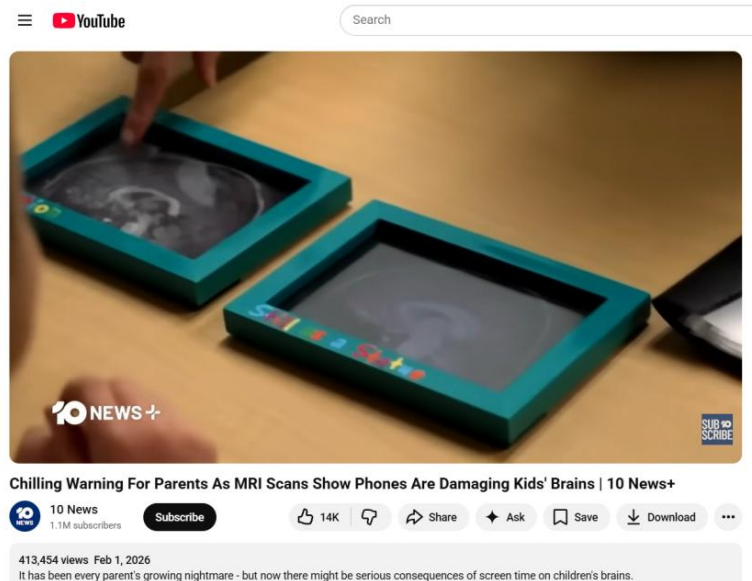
YouTube

Search

10 NEWS+

SUB 10 SCRIBE

Chilling Warning For Parents As MRI Scans Show Phones Are Damaging Kids' Brains | 10 News+

10 NEWS

10 News
1.1M subscribers

Subscribe

14K

Share

Ask

Save

Download

...

413,454 views Feb 1, 2026
It has been every parent's growing nightmare - but now there might be serious consequences of screen time on children's brains.